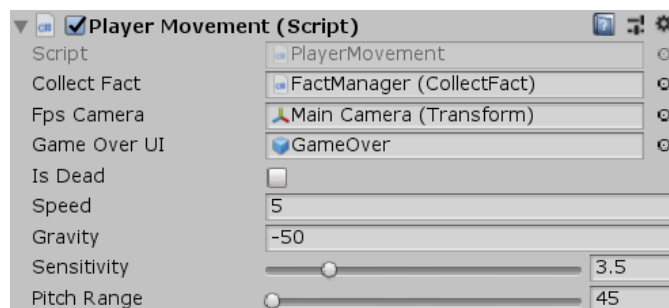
Player Movement (Script)

| | |
|---|---|
| Script | PlayerMovement |
| Collect Fact | FactManager (CollectFact) |
| Fps Camera | Main Camera (Transform) |
| Game Over UI | GameOver |
| Is Dead | |
| Speed | 5 |
| Gravity | -50 |
| Sensitivity | 3.5 |
| Pitch Range | 45 |